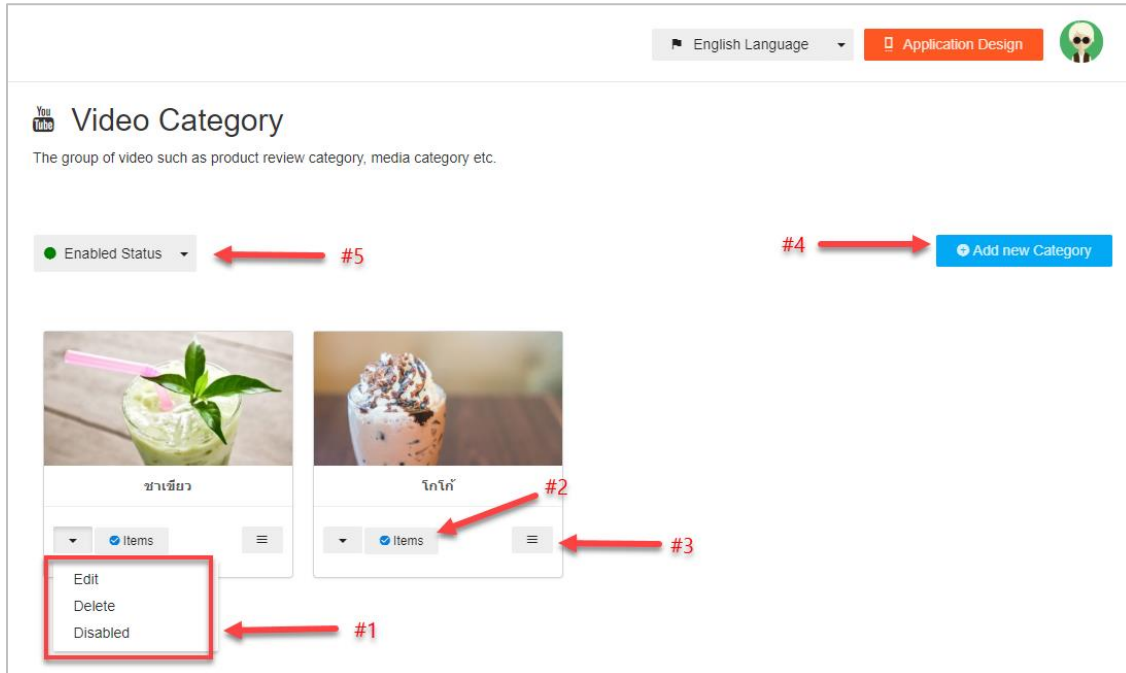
English Language

Application Design

You Tube Video Category

The group of video such as product review category, media category etc.

Enabled Status

#5

#4

Add new Category

ชาเขียว

Items

Edit

Delete

Disabled

#1

โกโก้

#2

Items

#3